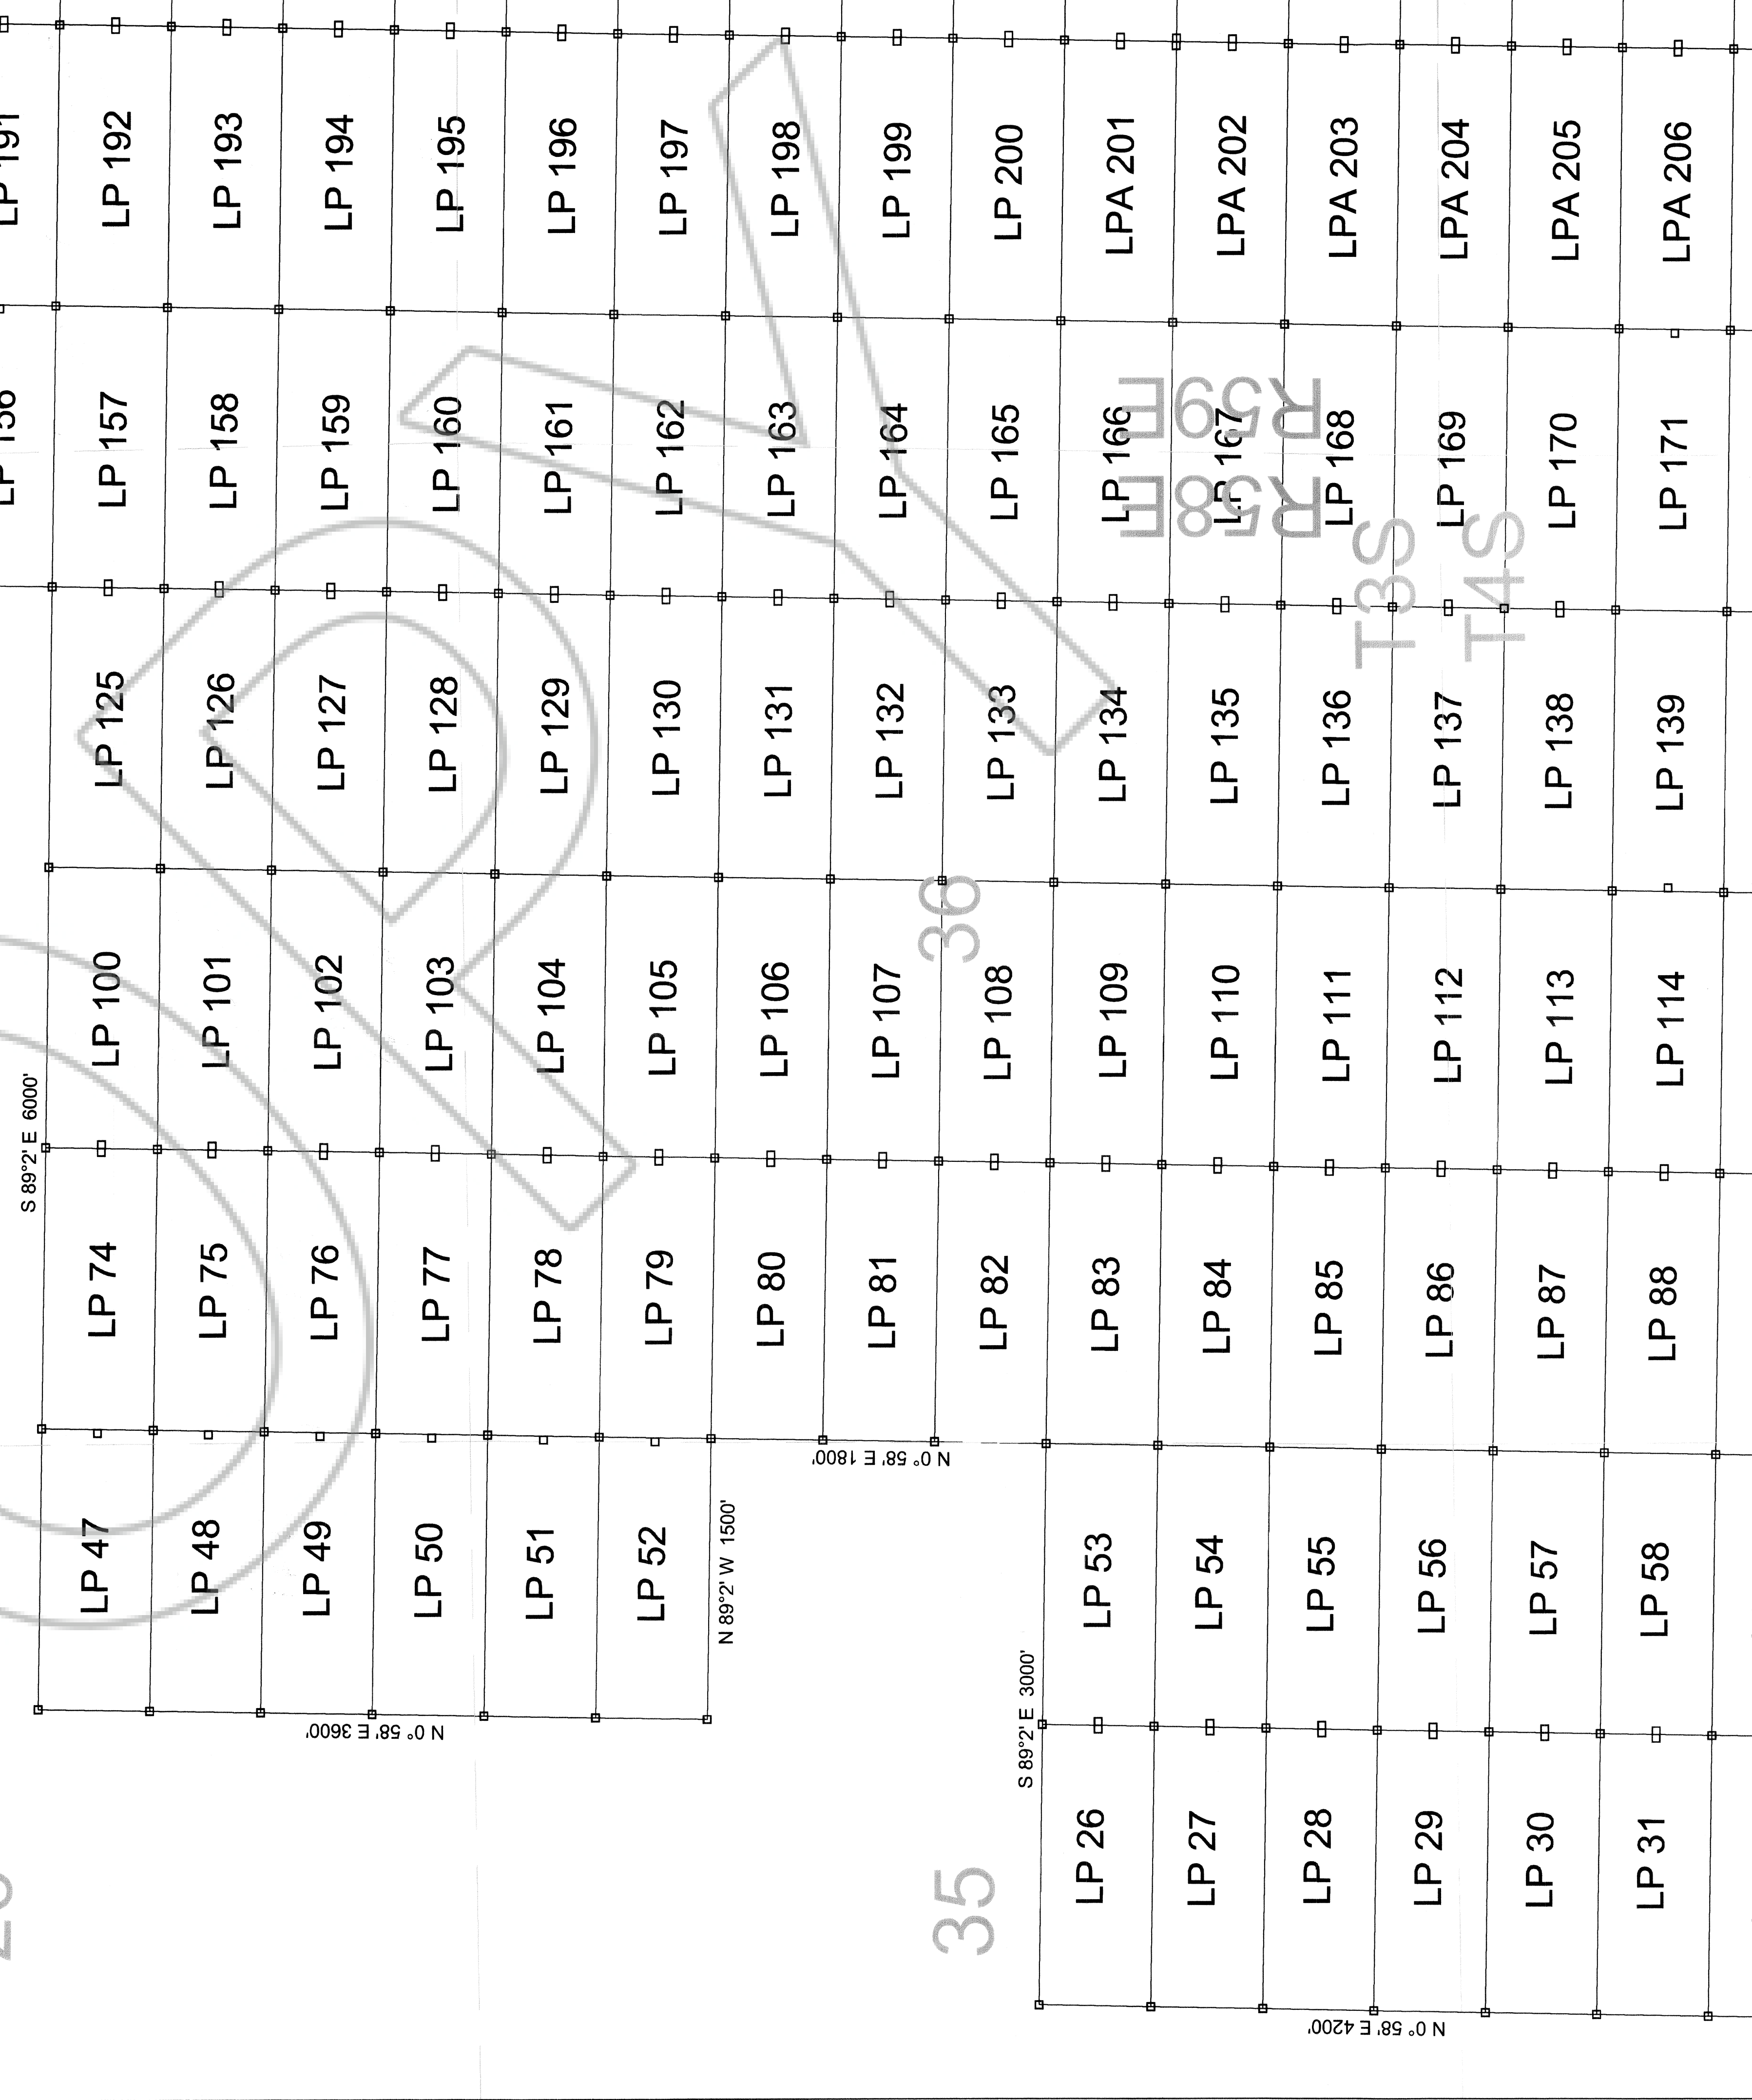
LP 191
LP 192
LP 193
LP 194
LP 195
LP 196
LP 197
LP 198
LP 199
LP 200
LPA 201
LPA 202
LPA 203
LPA 204
LPA 205
LPA 206

LP 156
LP 157
LP 158
LP 159
LP 160
LP 161
LP 162
LP 163
LP 164
LP 165
LP 166
LP 167
LP 168
LP 169
LP 170
LP 171

R58E
R59E
T3S
T4S

LP 125
LP 126
LP 127
LP 128
LP 129
LP 130
LP 131
LP 132
LP 133
LP 134
LP 135
LP 136
LP 137
LP 138
LP 139

36

LP 100
LP 101
LP 102
LP 103
LP 104
LP 105
LP 106
LP 107
LP 108
LP 109
LP 110
LP 111
LP 112
LP 113
LP 114

S 89°2' E 6000'

LP 74
LP 75
LP 76
LP 77
LP 78
LP 79
LP 80
LP 81
LP 82
LP 83
LP 84
LP 85
LP 86
LP 87
LP 88

N 0° 58' E 1800'

LP 47
LP 48
LP 49
LP 50
LP 51
LP 52

N 89°2' W 1500'

LP 53
LP 54
LP 55
LP 56
LP 57
LP 58

N 0° 58' E 3600'

S 89°2' E 3000'

LP 26
LP 27
LP 28
LP 29
LP 30
LP 31

35

N 0° 58' E 4200'